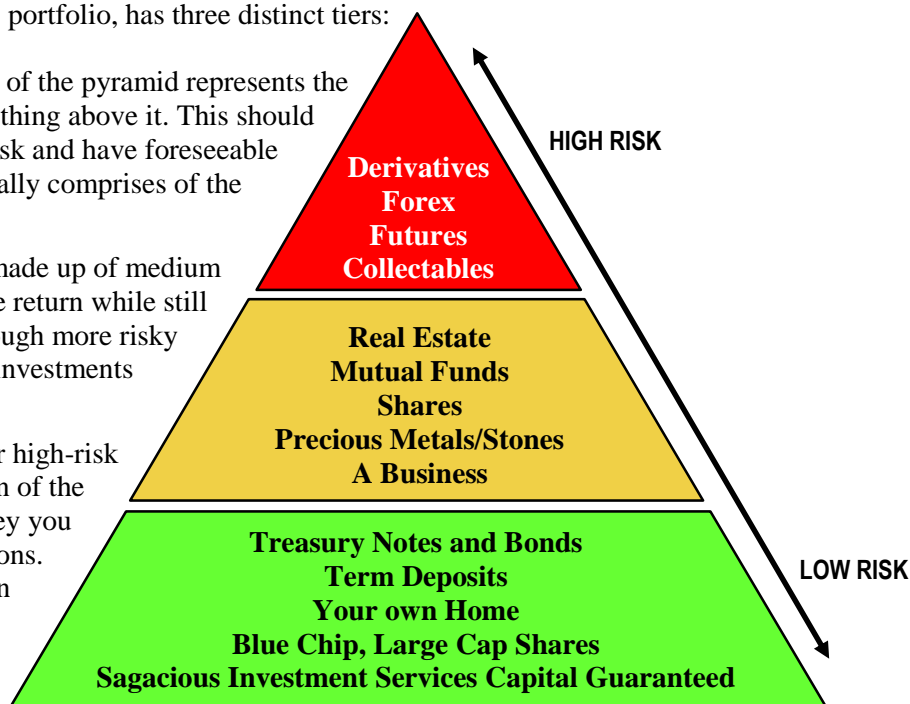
portfolio, has three distinct tiers:

of the pyramid represents the thing above it. This should sk and have foreseeable ally comprises of the

nade up of medium e return while still ugh more risky nvestments

r high-risk n of the ey you ons. n

HIGH RISK

Derivatives
Forex
Futures
Collectables

Real Estate
Mutual Funds
Shares
Precious Metals/Stones
A Business

Treasury Notes and Bonds
Term Deposits
Your own Home
Blue Chip, Large Cap Shares
Sagacious Investment Services Capital Guaranteed

LOW RISK